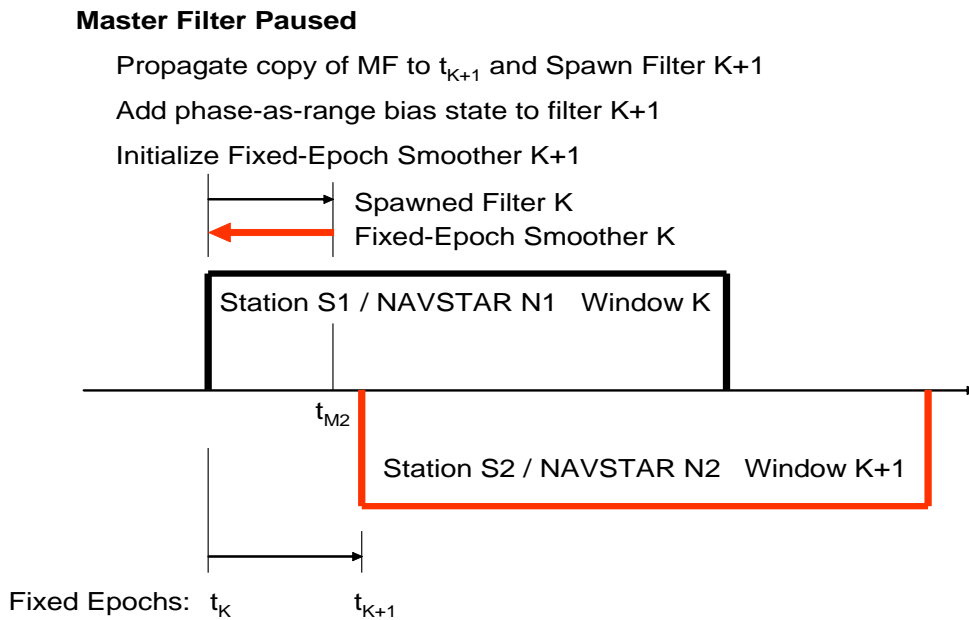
**Master Filter Paused**

Propagate copy of MF to $t_{K+1}$ and Spawn Filter K+1

Add phase-as-range bias state to filter K+1

Initialize Fixed-Epoch Smoother K+1

Spawned Filter K

Fixed-Epoch Smoother K

Station S1 / NAVSTAR N1 Window K

$t_{M2}$

Station S2 / NAVSTAR N2 Window K+1

Fixed Epochs: $t_K$ $t_{K+1}$